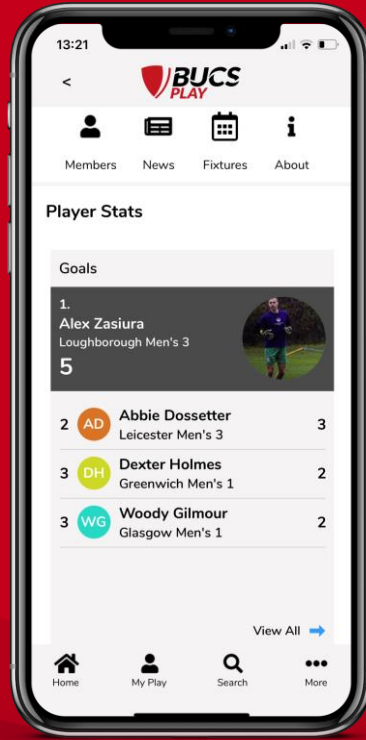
13:21

<

BUCS PLAY

Members News Fixtures About

Player Stats

Goals

1.
Alex Zasiura
Loughborough Men's 3
5

2 AD Abbie Dossetter
Leicester Men's 3 3

3 DH Dexter Holmes
Greenwich Men's 1 2

3 WG Woody Gilmour
Glasgow Men's 1 2

View All

Home My Play Search More